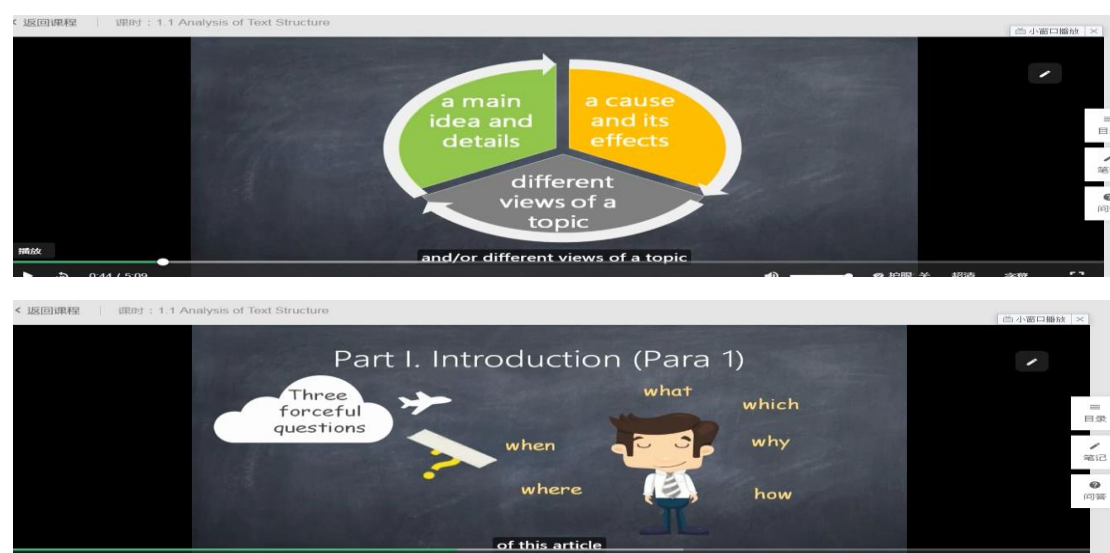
< 返回课程 | 课时：1.1 Analysis of Text Structure

小窗口播放 ×

a main idea and details

a cause and its effects

different views of a topic

目

笔

问

播放

and/or different views of a topic

0:44 / 5:09

护眼 关 超清 文稿

< 返回课程 | 课时：1.1 Analysis of Text Structure

小窗口播放 ×

Part I. Introduction (Para 1)

Three forceful questions

what

which

when

why

where

how

目录

笔记

问答

of this article